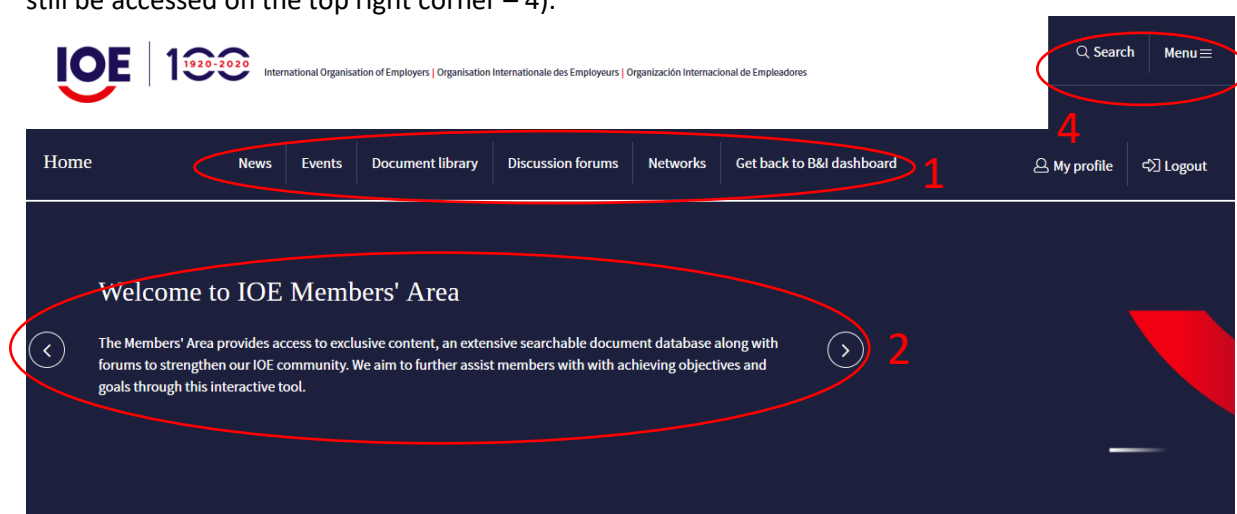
still be accessed on the top right corner – 4).

IOE | 100 1920-2020 International Organisation of Employers | Organisation Internationale des Employeurs | Organización Internacional de Empleadores

Search Menu

4

Home News Events Document library Discussion forums Networks Get back to B&I dashboard 1 My profile Logout

Welcome to IOE Members' Area

The Members' Area provides access to exclusive content, an extensive searchable document database along with forums to strengthen our IOE community. We aim to further assist members with with achieving objectives and goals through this interactive tool.

2